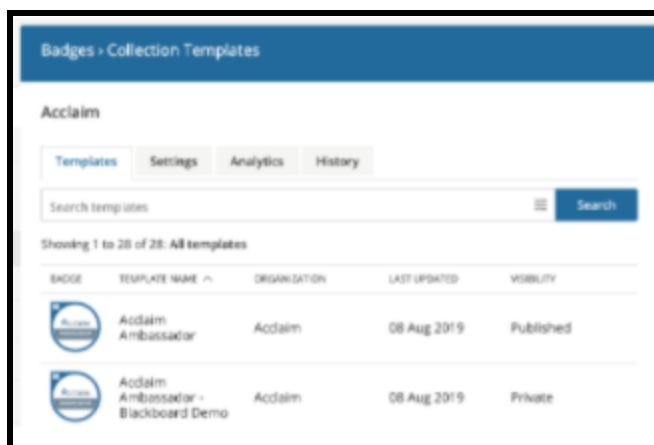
Badges › Collection Templates

Acclaim

Templates Settings Analytics History

Search templates

Search

Showing 1 to 28 of 28: All templates

| BADGE | TEMPLATE NAME ^ | ORGANIZATION | LAST UPDATED | VISIBILITY |
|---|---|---|---|---|
| | Acclaim Ambassador | Acclaim | 08 Aug 2019 | Published |
| | Acclaim Ambassador - Blackboard Demo | Acclaim | 08 Aug 2019 | Private |